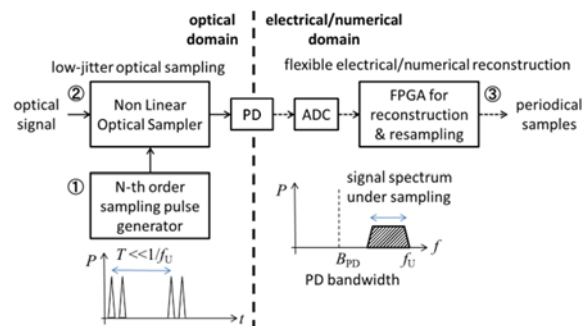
optical domain

electrical/numerical domain

low-jitter optical sampling

flexible electrical/numerical reconstruction

optical signal

②

Non Linear Optical Sampler

PD

ADC

FPGA for reconstruction & resampling

③

periodical samples

①

N-th order sampling pulse generator

$P$

$T << 1/f_U$

$t$

$P$

signal spectrum under sampling

$f$

$B_{PD}$

$f_U$

PD bandwidth